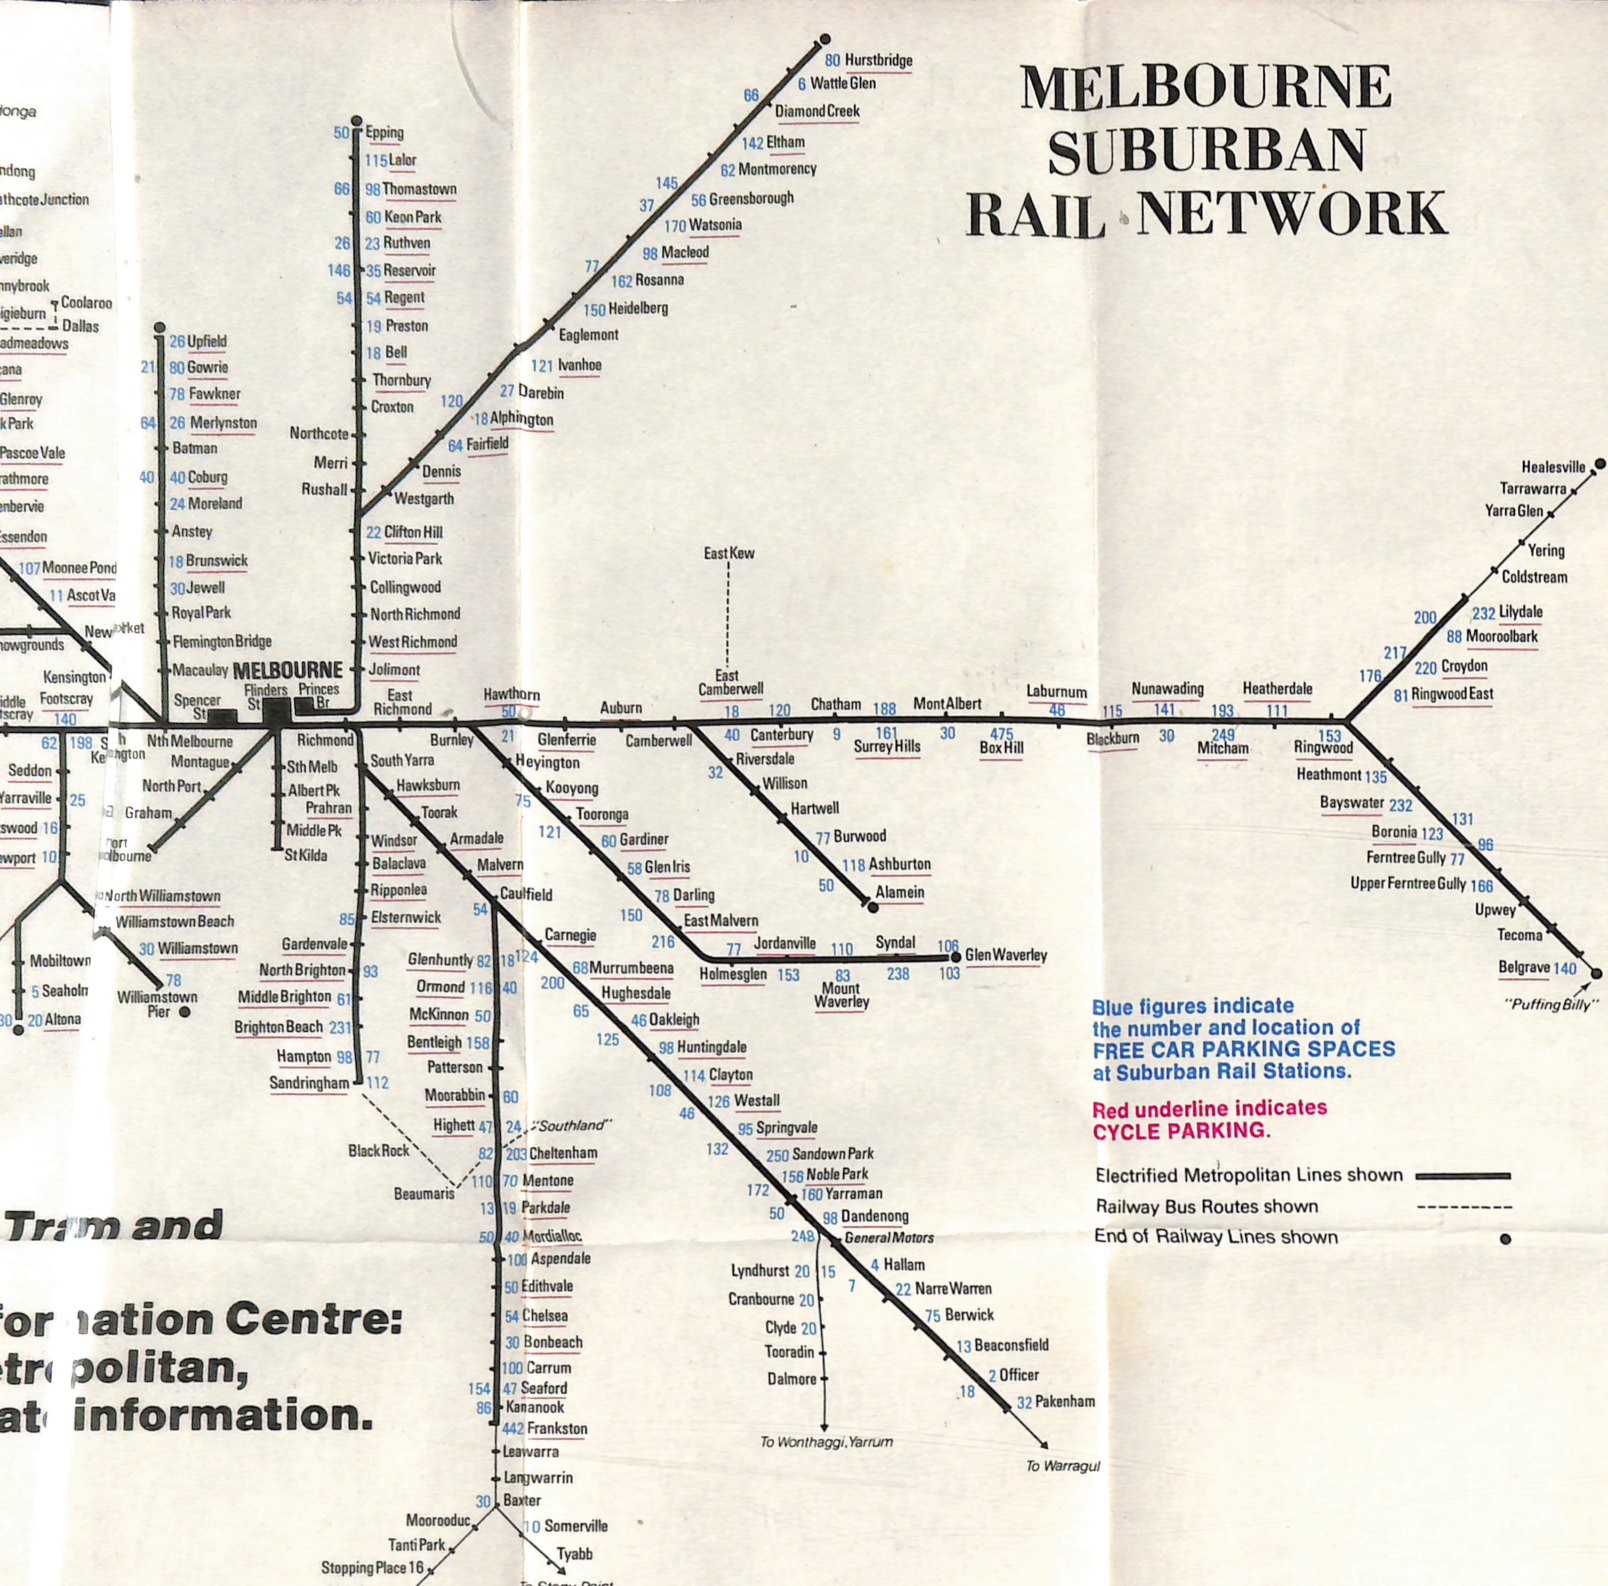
MELBOURNE SUBURBAN RAIL NETWORK

80 Hurstbridge
6 Wattle Glen
66 Diamond Creek
142 Eltham
62 Montmorency
145
37 56 Greensborough
170 Watsonia
98 Macleod
77 162 Rosanna
150 Heidelberg
Eaglemont
121 Ivanhoe
27 Darebin
120 18 Alphington
64 Fairfield
Dennis
Westgarth

50 Epping
115 Lalor
66 98 Thomastown
60 Keon Park
26 23 Ruthven
146 35 Reservoir
54 54 Regent
19 Preston
18 Bell
Thornbury
Croxton
Northcote
Merri
Rushall
22 Clifton Hill
Victoria Park
Collingwood
North Richmond
West Richmond
Jolimont

26 Upfield
21 80 Gowrie
78 Fawkner
64 26 Merlynston
Batman
40 40 Coburg
24 Moreland
Anstey
18 Brunswick
30 Jewell
Royal Park
Flemington Bridge
Macaulay
MELBOURNE
Spencer St
Flinders St
Princes Br
East Richmond

onga
ndong
athcote Junction
llan
veridge
nnybrook
igieburn
Coolaroo
Dallas
admeadows
cana
Glenroy
k Park
Pascoe Vale
rathmore
enbervie
Essendon
107 Moonee Pond
11 Ascot Va
Newmarket
owgrounds
Kensington
iddle tscray
Footscray 140
62 198
Nth Melbourne
Montague
North Port
Graham
Port Melbourne
Seddon
Yarraville 25
swood 16
ewport 10
North Williamstown
Williamstown Beach
30 Williamstown
78 Williamstown Pier
Mobiltown
5 Seaholm
30 20 Altona

Richmond
Sth Melb
Albert Pk
Middle Pk
St Kilda
South Yarra
Prahran
Windsor
Balaclava
Ripponlea
85 Elsternwick
Gardenvale
North Brighton 93
Middle Brighton 61
Brighton Beach 231
Hampton 98 77
Sandringham 112
Black Rock
Beaumaris

Hawksburn
Toorak
Armadale
Malvern
54 Caulfield
Glenhuntly 82 18 124
Ormond 116 40
McKinnon 50
Bentleigh 158
Patterson
Moorabbin 60
Highett 47 24 "Southland"
82 203 Cheltenham
110 70 Mentone
13 19 Parkdale
50 40 Mordialloc
108 Aspendale
50 Edithvale
54 Chelsea
30 Bonbeach
100 Carrum
154 47 Seaford
86 Kananook
442 Frankston
Leawarra
Langwarrin
30 Baxter
Mooroodue
Tanti Park
Stopping Place 16
10 Somerville
Tyabb
To Stony Point

Burnley
Hawthorn 50
21 Glenferrie
Heyington
75 Kooyong
Tooronga
121 60 Gardiner
58 Glen Iris
78 Darling
150 East Malvern
216 77 Jordanville 110 Syndal 106 Glen Waverley
Holmesglen 153 83 Mount Waverley 238 103
Carnegie
200 68 Murrumbeena
Hughesdale
65 46 Oakleigh
125 98 Huntingdale
114 Clayton
108 126 Westall
46 95 Springvale
132 250 Sandown Park
156 Noble Park
172 160 Yarraman
50 98 Dandenong
248 General Motors
Lyndhurst 20 15 4 Hallam
7 22 Narre Warren
Cranbourne 20
75 Berwick
Clyde 20
Tooradin
13 Beaconsfield
Dalmore
2 Officer
18 32 Pakenham
To Wonthaggi, Yarram
To Warragul

Auburn
Camberwell
East Kew
East Camberwell
18 120 Chatham 188 Mont Albert
40 Canterbury 9 161 Surrey Hills 30 475 Box Hill
32 Riverstdale
Willison
Hartwell
77 Burwood
10 118 Ashburton
50 Alamein
Laburnum 46
Blackburn 115 30
Nunawading 141
193 249 Mitcham
Heatherdale 111
153 Ringwood
Heathmont 135
Bayswater 232
Boronia 123 131
Ferntree Gully 77 96
Upper Ferntree Gully 166
Upwey
Tecoma
Belgrave 140
"Puffing Billy"
176 81 Ringwood East
217 220 Croydon
200 88 Mooroolbark
232 Lilydale
Coldstream
Yering
Yarra Glen
Tarrawarra
Healesville

Blue figures indicate the number and location of FREE CAR PARKING SPACES at Suburban Rail Stations.

Red underline indicates CYCLE PARKING.

Electrified Metropolitan Lines shown
Railway Bus Routes shown
End of Railway Lines shown

Tr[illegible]m and
For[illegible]ation Centre:
etr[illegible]politan,
at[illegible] information.